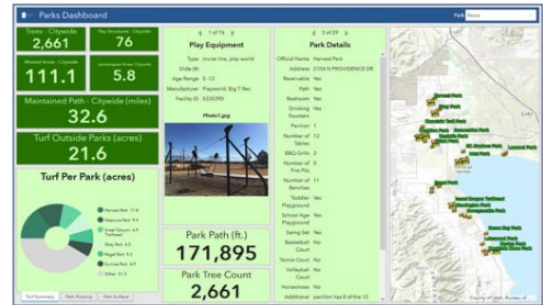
Parks Dashboard

Park None

Trees - Citywide
2,661

Play Structures - Citywide
76

Mowed Acres - Citywide
111.1

Landscaped Acres - Citywide
5.8

Maintained Path - Citywide (miles)
32.6

Turf Outside Parks (acres)
21.6

Turf Per Park (acres)

Harvest Park 11.8
Meadows Park 9.4
Sweet Canyon Trailhead 8.7
Skye Park 6.8
Mogul Park 5.2
Pavilion Park 4.9
Other 51.4

Turf Summary | Path Parking | Path Surface

1 of 76

Play Equipment

Type cruise line, play world
Slide Ht
Age Range 5 - 12
Manufacturer Playworld, Big T Rec
Facility ID 5335390

Photo1.jpg

Park Path (ft.)
171,895

Park Tree Count
2,661

1 of 29

Park Details

Official Name Harvest Park
Address 2100 N PROVIDENCE DR
Reservable Yes
Path Yes
Restroom Yes
Drinking Fountain Yes
Pavilion 1
Number of Tables 12
BBQ Grills 2
Number of Fire Pits 0
Number of Benches 11
Toddler Playground Yes
School Age Playground Yes
Swing Set Yes
Basketball Court Yes
Tennis Court No
Volleyball Court Yes
Horseshoes No
Additional pavilion has 6 of the 12

Harvest Park
Skye Park
Mogul Park
Pavilion Park
Meadows Park
Sweet Canyon Trailhead
Lakeview Park
Ranches Park
Patriot Park
Valley View Park
Lakeside Park
Harbor Park

County of Utah, Bureau of